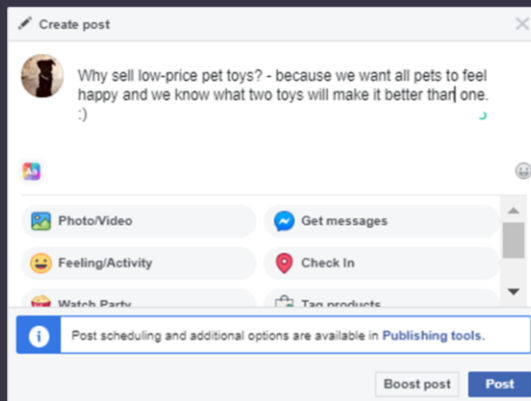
Create post

Why sell low-price pet toys? - because we want all pets to feel happy and we know what two toys will make it better than one. :)

Photo/Video

Get messages

Feeling/Activity

Check In

Watch Party

Tag products

Post scheduling and additional options are available in Publishing tools.

Boost post

Post